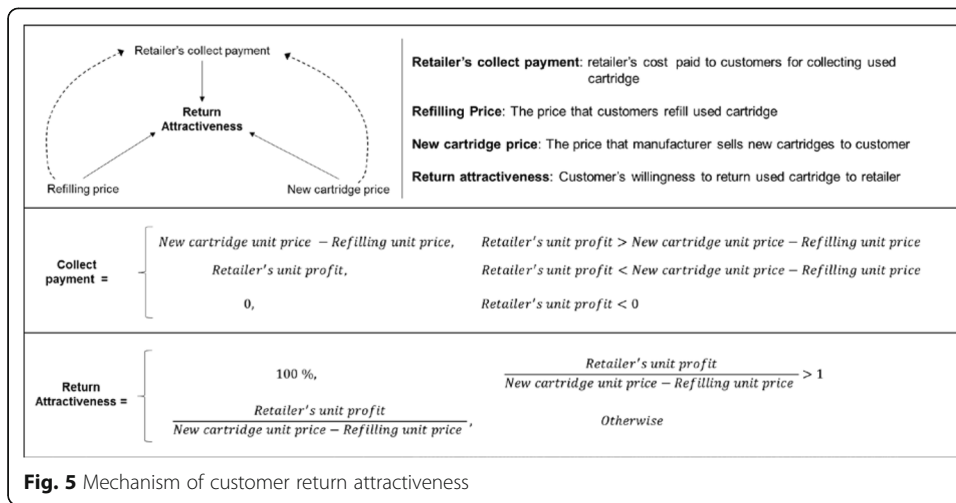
Retailer's collect payment

Return Attractiveness

Refilling price

New cartridge price

**Retailer's collect payment**: retailer's cost paid to customers for collecting used cartridge

**Refilling Price**: The price that customers refill used cartridge

**New cartridge price**: The price that manufacturer sells new cartridges to customer

**Return attractiveness**: Customer's willingness to return used cartridge to retailer

Collect payment = $\begin{cases} New\ cartridge\ unit\ price - Refilling\ unit\ price, & Retailer's\ unit\ profit > New\ cartridge\ unit\ price - Refilling\ unit\ price \\ Retailer's\ unit\ profit, & Retailer's\ unit\ profit < New\ cartridge\ unit\ price - Refilling\ unit\ price \\ 0, & Retailer's\ unit\ profit < 0 \end{cases}$

Return Attractiveness = $\begin{cases} 100\ \%, & \frac{Retailer's\ unit\ profit}{New\ cartridge\ unit\ price - Refilling\ unit\ price} > 1 \\ \frac{Retailer's\ unit\ profit}{New\ cartridge\ unit\ price - Refilling\ unit\ price}, & Otherwise \end{cases}$

**Fig. 5** Mechanism of customer return attractiveness